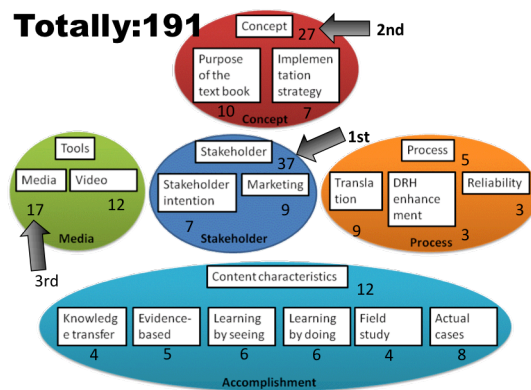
Totally:191

Concept
27
2nd
Purpose of the text book
10
Implementation strategy
7
Concept

Tools
Media
Video
17
12
Media
3rd

1st
Stakeholder
37
Stakeholder intention
7
Marketing
9
Stakeholder

Process
5
Translation
9
DRH enhancement
3
Reliability
3
Process

Content characteristics
12
Knowledge transfer
4
Evidence-based
5
Learning by seeing
6
Learning by doing
6
Field study
4
Actual cases
8
Accomplishment